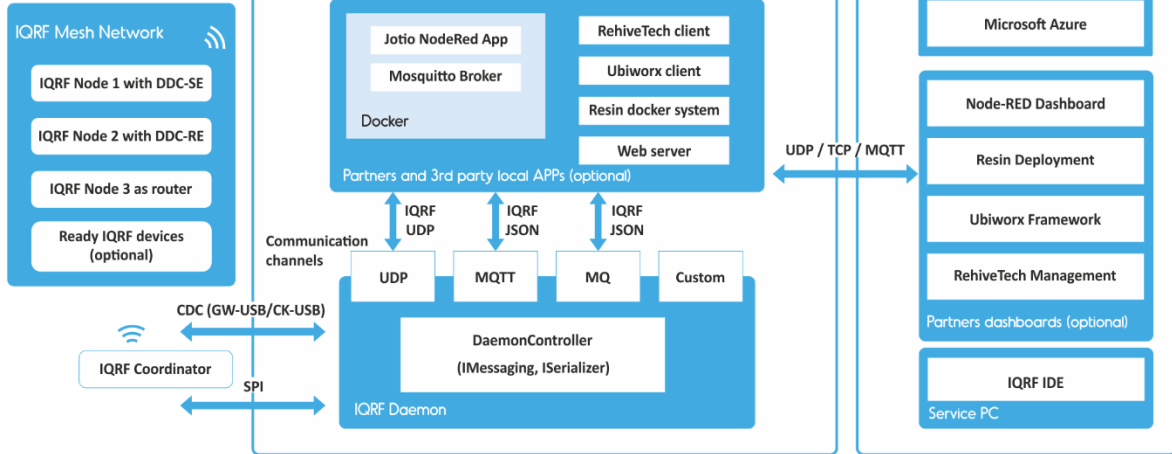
IQRF Mesh Network

IQRF Node 1 with DDC-SE

IQRF Node 2 with DDC-RE

IQRF Node 3 as router

Ready IQRF devices (optional)

Jotio NodeRed App

Mosquitto Broker

Docker

RehiveTech client

Ubiworx client

Resin docker system

Web server

Partners and 3rd party local APPs (optional)

Microsoft Azure

UDP / TCP / MQTT

Node-RED Dashboard

Resin Deployment

Ubiworx Framework

RehiveTech Management

Partners dashboards (optional)

IQRF UDP

IQRF JSON

IQRF JSON

Communication channels

UDP

MQTT

MQ

Custom

CDC (GW-USB/CK-USB)

IQRF Coordinator

SPI

DaemonController

(IMessaging, ISerializer)

IQRF Daemon

IQRF IDE

Service PC